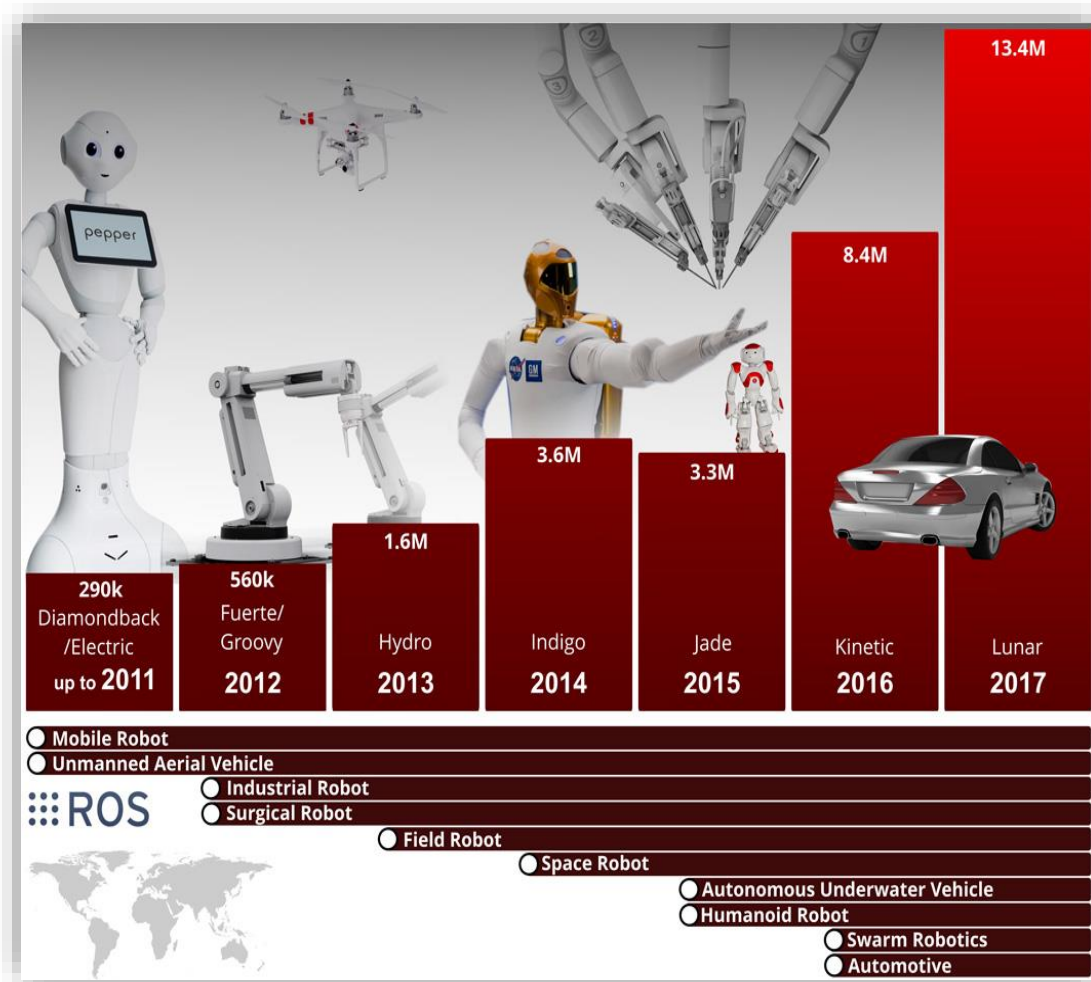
pepper

13.4M

8.4M

3.6M

3.3M

1.6M

290k Diamondback /Electric up to 2011

560k Fuerte/ Groovy 2012

Hydro 2013

Indigo 2014

Jade 2015

Kinetic 2016

Lunar 2017

Mobile Robot
Unmanned Aerial Vehicle
Industrial Robot
Surgical Robot
Field Robot
Space Robot
Autonomous Underwater Vehicle
Humanoid Robot
Swarm Robotics
Automotive

ROS